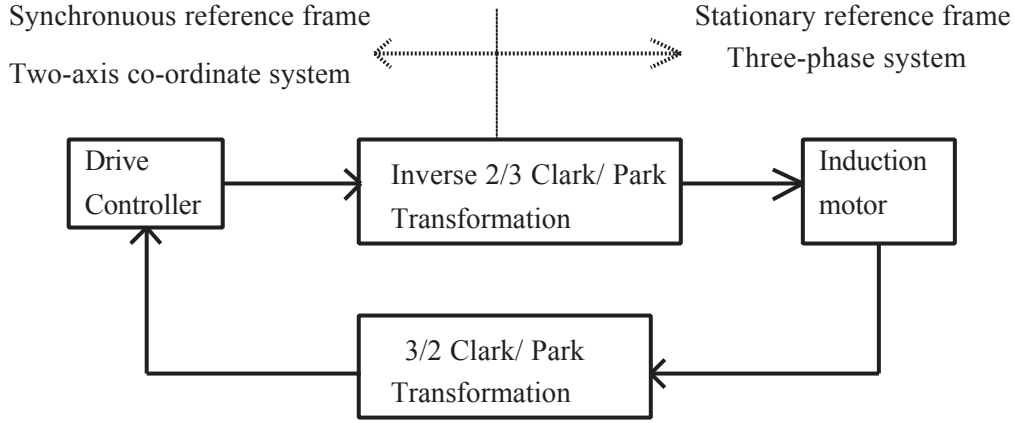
Synchronuous reference frame

Two-axis co-ordinate system

Stationary reference frame

Three-phase system

Drive Controller

Inverse 2/3 Clark/ Park Transformation

Induction motor

3/2 Clark/ Park Transformation